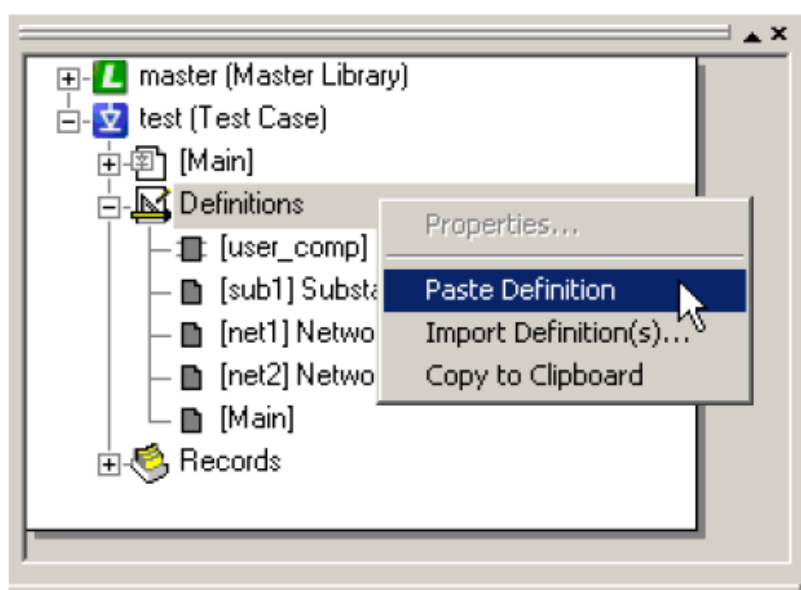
master (Master Library)
test (Test Case)
[Main]
Definitions
[user_comp]
[sub1] Substa
[net1] Netwo
[net2] Netwo
[Main]
Records

Properties...
Paste Definition
Import Definition(s)...
Copy to Clipboard